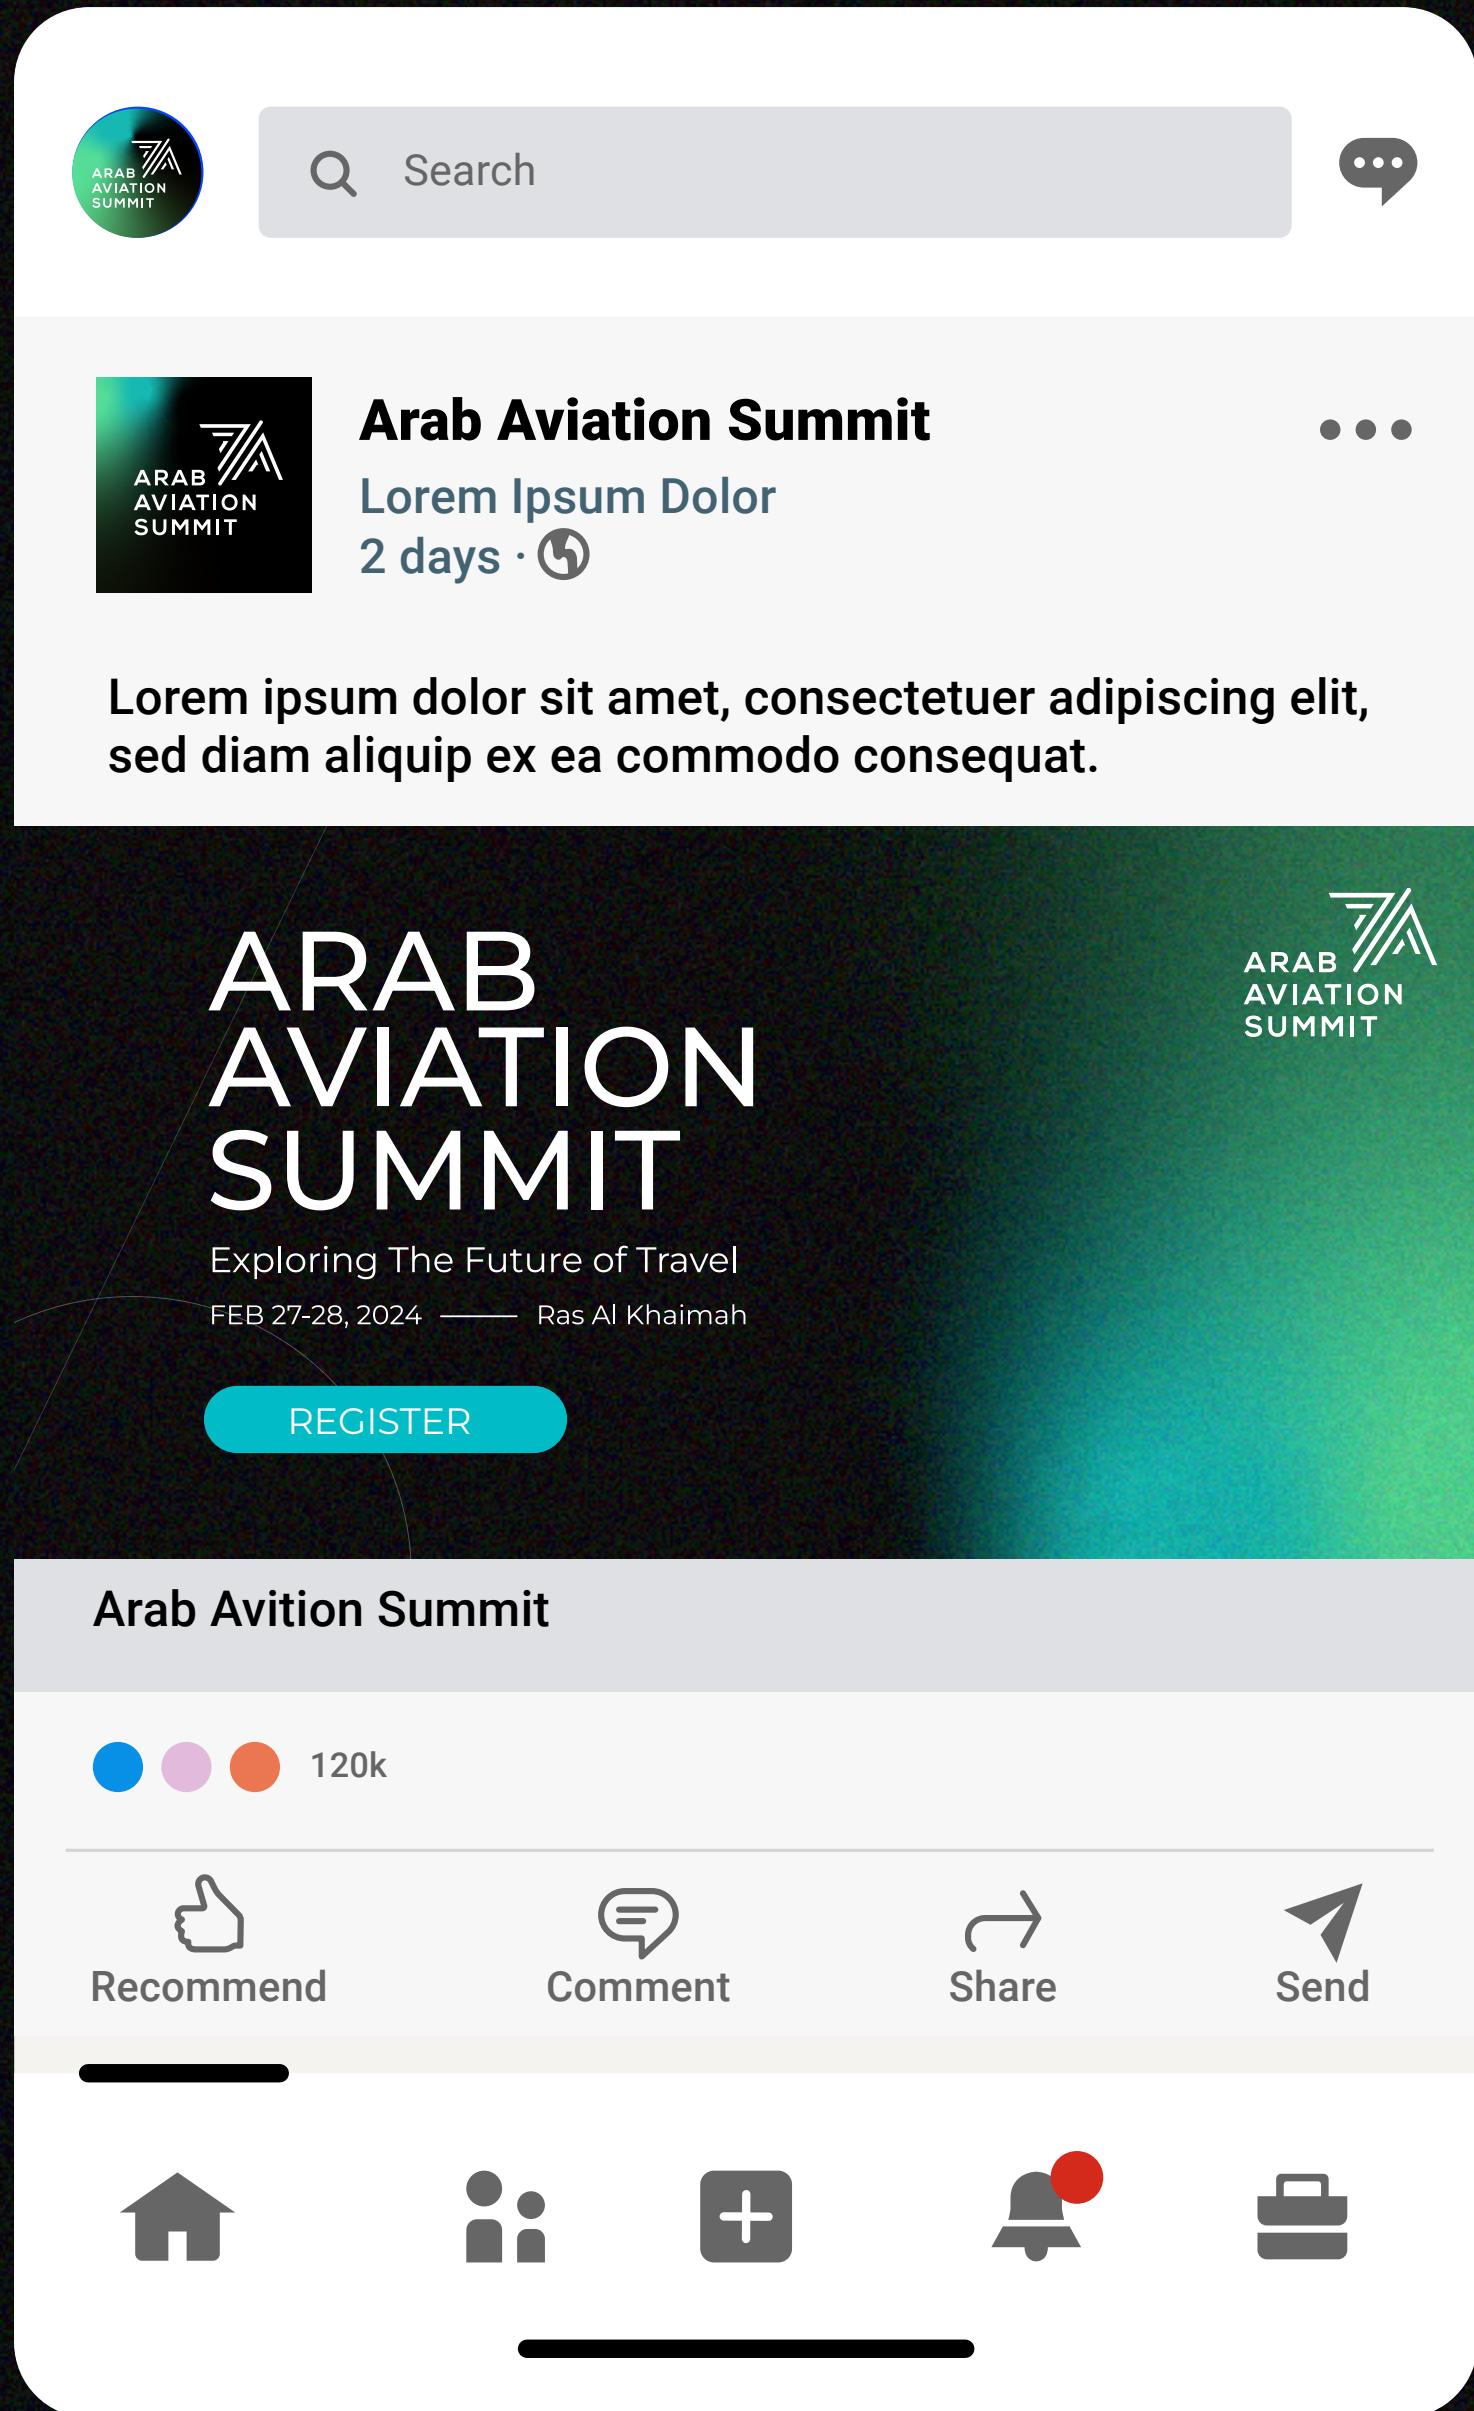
ARAB AVIATION SUMMIT

Search

ARAB AVIATION SUMMIT

Arab Aviation Summit
Lorem Ipsum Dolor
2 days ·

Lorem ipsum dolor sit amet, consectetuer adipiscing elit, sed diam aliquip ex ea commodo consequat.

ARAB AVIATION SUMMIT

ARAB AVIATION SUMMIT
Exploring The Future of Travel
FEB 27-28, 2024 Ras Al Khaimah

REGISTER

Arab Avition Summit

120k

Recommend
Comment
Share
Send